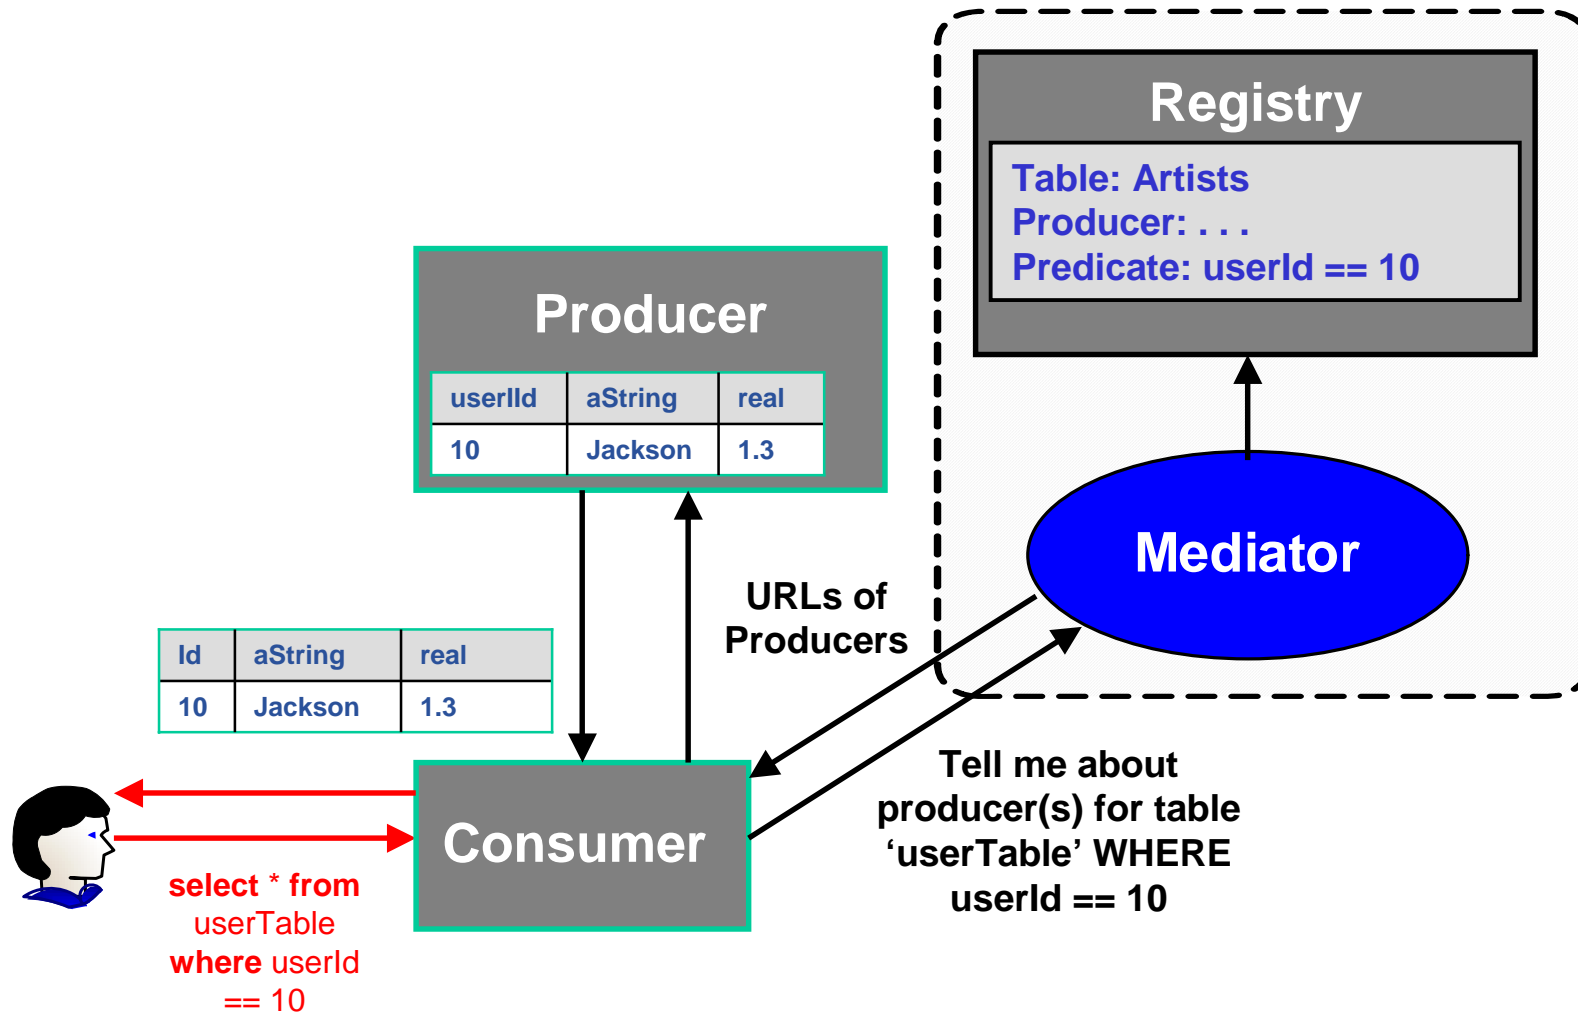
Registry

Table: Artists
Producer: . . .
Predicate: userId == 10

Producer

| userId | aString | real |
|---|---|---|
| 10 | Jackson | 1.3 |

URLs of Producers

Mediator

| Id | aString | real |
|---|---|---|
| 10 | Jackson | 1.3 |

Consumer

Tell me about producer(s) for table ‘userTable’ WHERE userId == 10

select * from userTable where userId == 10